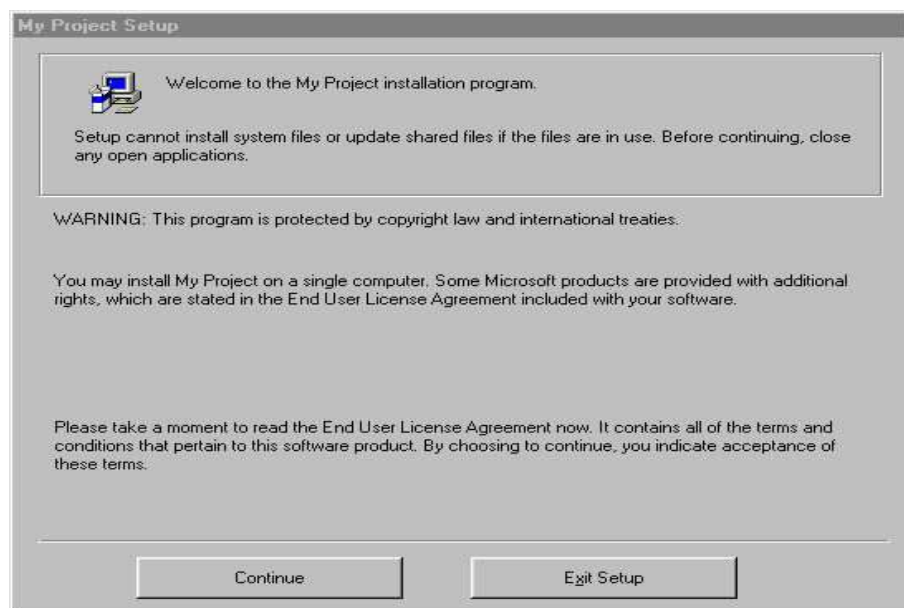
My Project Setup

Welcome to the My Project installation program.

Setup cannot install system files or update shared files if the files are in use. Before continuing, close any open applications.

WARNING: This program is protected by copyright law and international treaties.

You may install My Project on a single computer. Some Microsoft products are provided with additional rights, which are stated in the End User License Agreement included with your software.

Please take a moment to read the End User License Agreement now. It contains all of the terms and conditions that pertain to this software product. By choosing to continue, you indicate acceptance of these terms.

Continue

Exit Setup